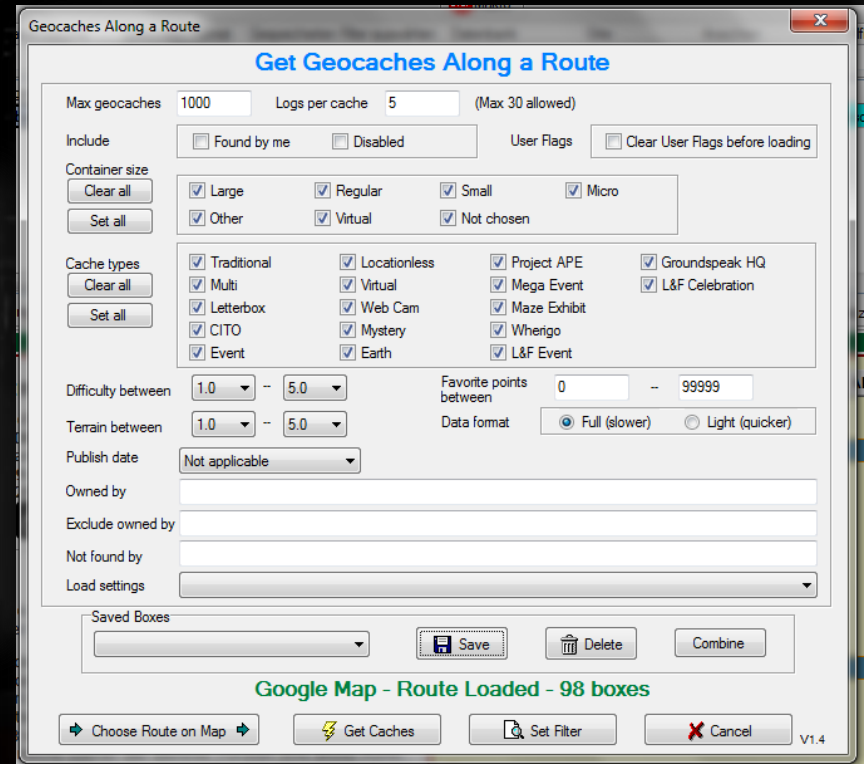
Geocaches Along a Route

Get Geocaches Along a Route

Max geocaches 1000
Logs per cache 5 (Max 30 allowed)

Include
Found by me
Disabled

User Flags
Clear User Flags before loading

Container size
Clear all
Set all
Large
Regular
Small
Micro
Other
Virtual
Not chosen

Cache types
Clear all
Set all
Traditional
Locationless
Project APE
Groundspeak HQ
Multi
Virtual
Mega Event
L&F Celebration
Letterbox
Web Cam
Maze Exhibit
CITO
Mystery
Wherigo
Event
Earth
L&F Event

Difficulty between 1.0 -- 5.0
Favorite points between 0 -- 99999
Terrain between 1.0 -- 5.0
Data format
Full (slower)
Light (quicker)

Publish date Not applicable
Owned by
Exclude owned by
Not found by
Load settings

Saved Boxes
Save
Delete
Combine

Google Map - Route Loaded - 98 boxes

Choose Route on Map
Get Caches
Set Filter
Cancel
V1.4